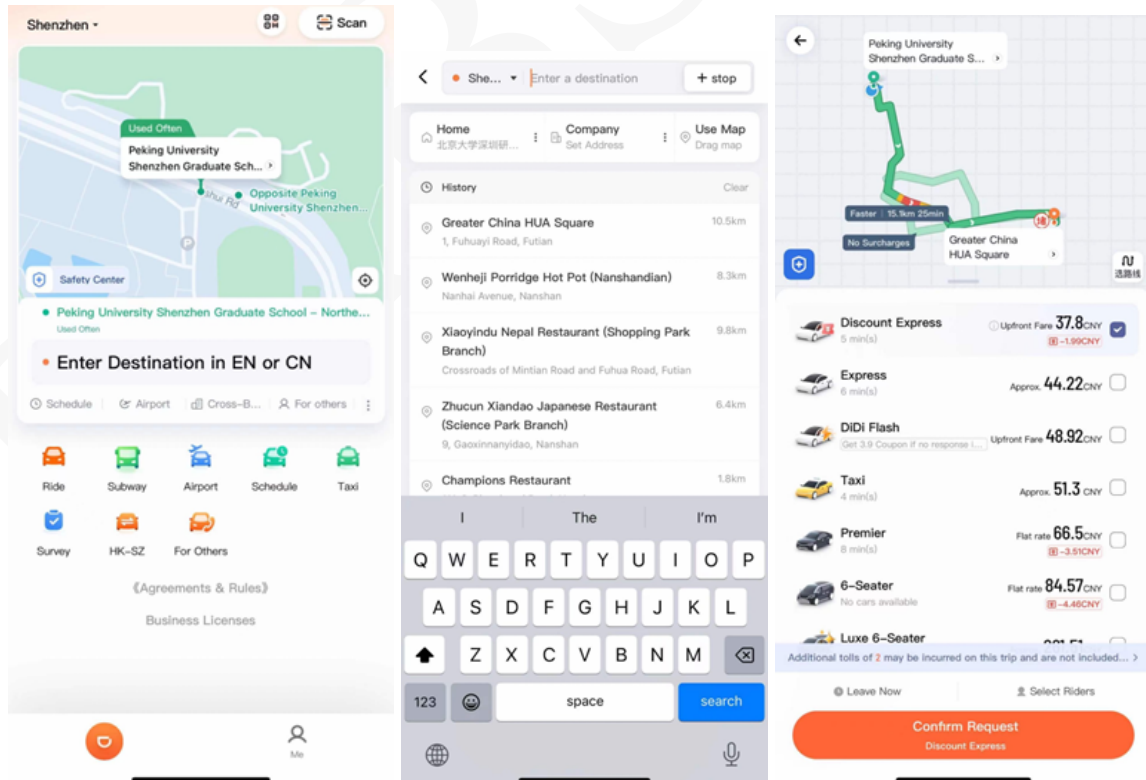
Shenzhen ▾

Scan

Used Often

Peking University Shenzhen Graduate Sch... ›

Opposite Peking University Shenzhen...

shui Rd

Safety Center

Peking University Shenzhen Graduate School – Northe...

Used Often

Enter Destination in EN or CN

Schedule Airport Cross-B... For others

Ride Subway Airport Schedule Taxi

Survey HK-SZ For Others

《Agreements & Rules》

Business Licenses

Me

She... ▾ Enter a destination + stop

Home 北京大学深圳研...

Company Set Address

Use Map Drag map

History Clear

Greater China HUA Square 10.5km
1, Fuhuayi Road, Futian

Wenheji Porridge Hot Pot (Nanshandian) 8.3km
Nanhai Avenue, Nanshan

Xiaoyindu Nepal Restaurant (Shopping Park Branch) 9.8km
Crossroads of Mintian Road and Fuhua Road, Futian

Zhucun Xiandao Japanese Restaurant (Science Park Branch) 6.4km
9, Gaoxinnanyidao, Nanshan

Champions Restaurant 1.8km

I The I'm

Q W E R T Y U I O P
A S D F G H J K L
Z X C V B N M
123 space search

Peking University Shenzhen Graduate S... ›

Faster 15.1km 25min

No Surcharges

Greater China HUA Square ›

选路线

Discount Express 5 min(s) Upfront Fare 37.8CNY -1.99CNY

Express 6 min(s) Approx. 44.22CNY

DiDi Flash Get 3.9 Coupon if no response i... Upfront Fare 48.92CNY

Taxi 4 min(s) Approx. 51.3 CNY

Premier 8 min(s) Flat rate 66.5CNY -3.51CNY

6-Seater No cars available Flat rate 84.57CNY -4.46CNY

Luxe 6-Seater

Additional tolls of 2 may be incurred on this trip and are not included... ›

Leave Now Select Riders

Confirm Request
Discount Express